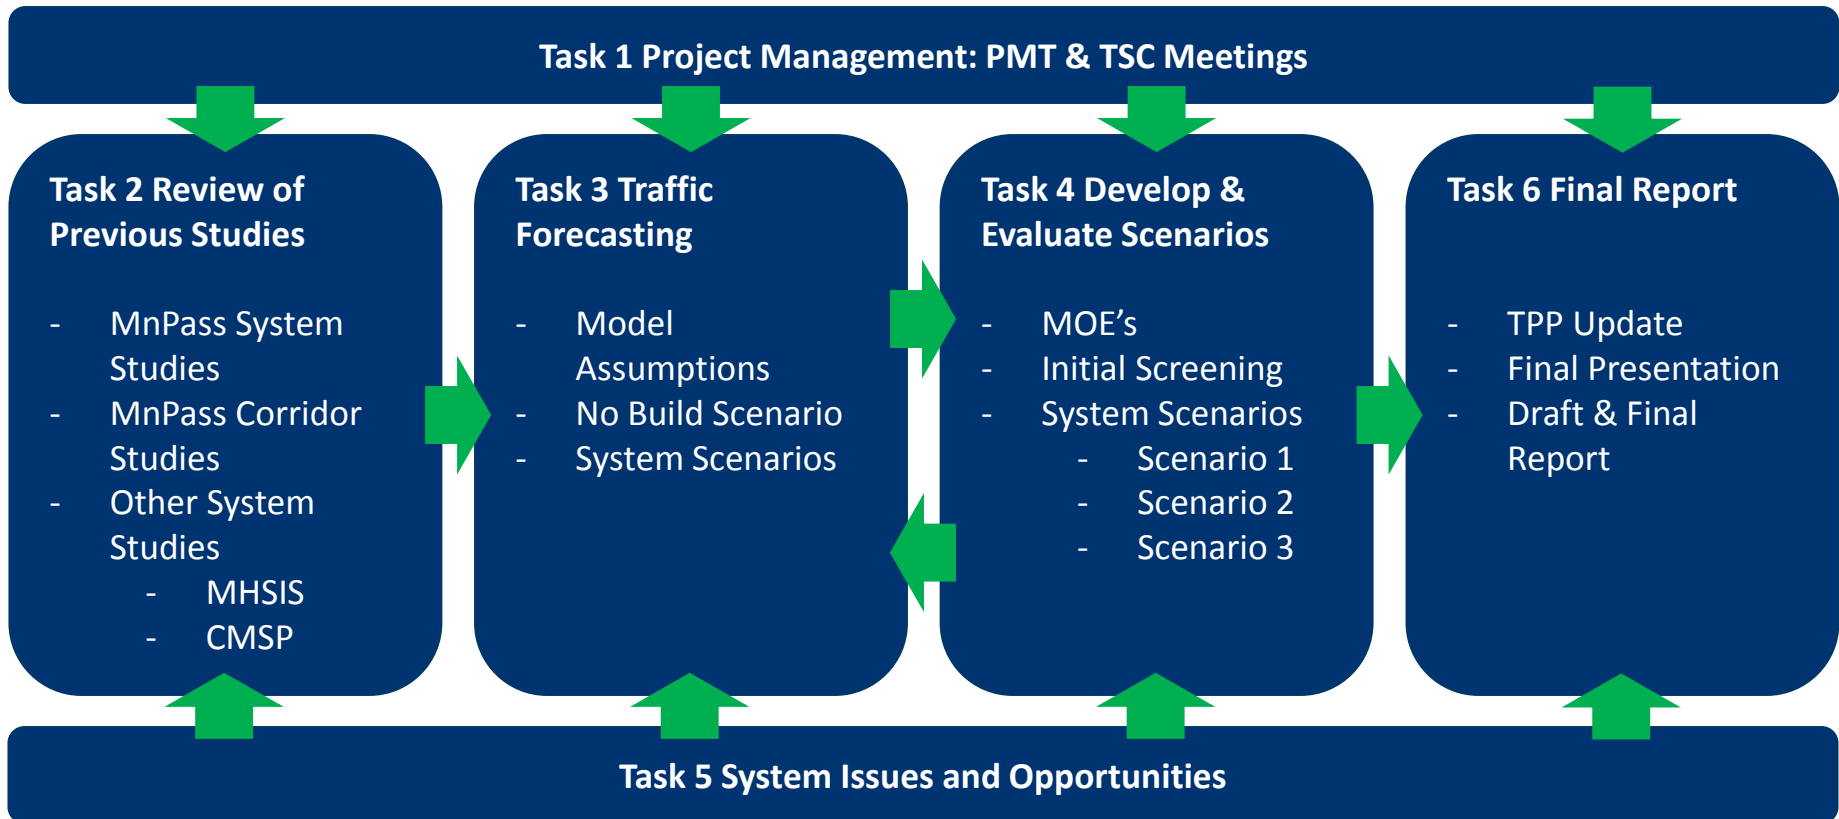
Task 1 Project Management: PMT & TSC Meetings

Task 2 Review of Previous Studies

- MnPass System Studies
- MnPass Corridor Studies
- Other System Studies
  - MHSIS
  - CMSP

Task 3 Traffic Forecasting

- Model Assumptions
- No Build Scenario
- System Scenarios

Task 4 Develop & Evaluate Scenarios

- MOE's
- Initial Screening
- System Scenarios
  - Scenario 1
  - Scenario 2
  - Scenario 3

Task 6 Final Report

- TPP Update
- Final Presentation
- Draft & Final Report

Task 5 System Issues and Opportunities